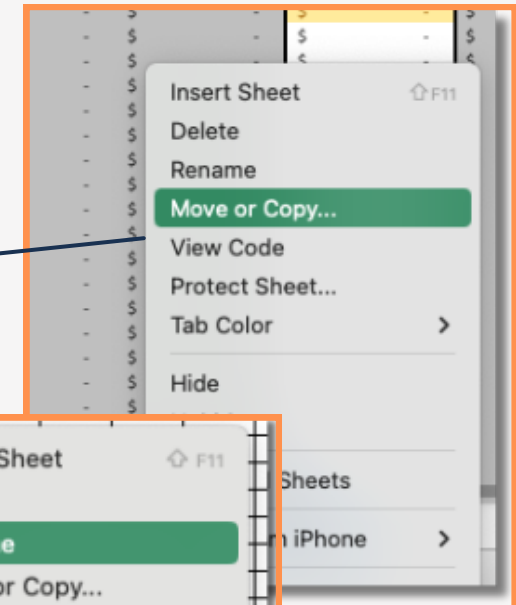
- $ - $
- $ - $
- $ $
- $
- $
- $
- $
- $
- $
- $
- $
- $
- $
- $
- $
- $
- $
- $
- $

Insert Sheet ⇧F11
Delete
Rename
Move or Copy...
View Code
Protect Sheet...
Tab Color >
Hide
Sheets
n iPhone >

Sheet ⇧F11
e
or Copy...